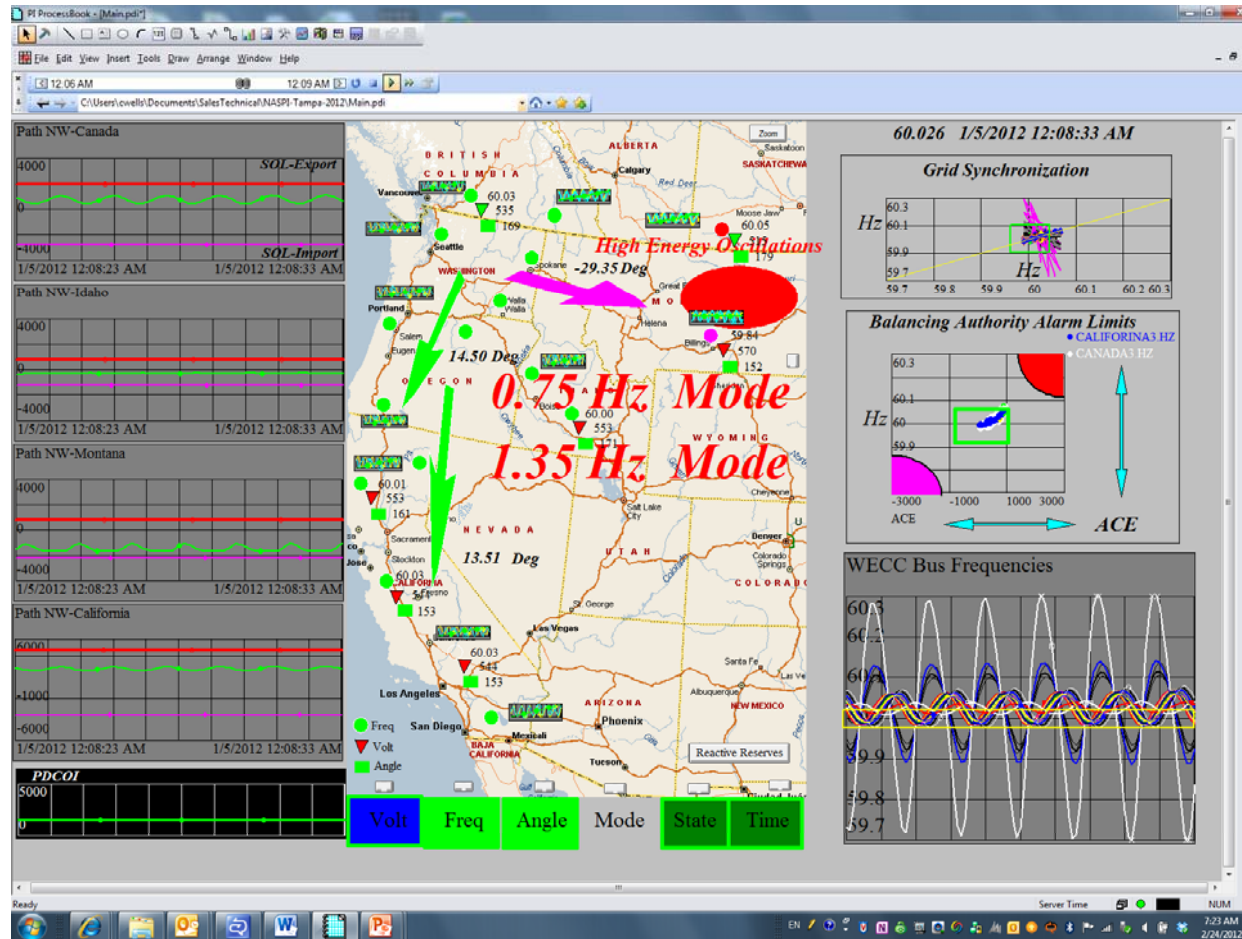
PI ProcessBook - [Main.pdi*]

File Edit View Insert Tools Draw Arrange Window Help

12:06 AM 12:09 AM

C:\Users\cwells\Documents\SalesTechnical\NASPI-Tampa-2012\Main.pdi

Path NW-Canada
4000
SOL-Export
0
-4000
SOL-Import
1/5/2012 12:08:23 AM 1/5/2012 12:08:33 AM

Path NW-Idaho
4000
0
-4000
1/5/2012 12:08:23 AM 1/5/2012 12:08:33 AM

Path NW-Montana
4000
0
-4000
1/5/2012 12:08:23 AM 1/5/2012 12:08:33 AM

Path NW-California
6000
0
-1000
-6000
1/5/2012 12:08:23 AM 1/5/2012 12:08:33 AM

PDCOI
5000
0

Zoom
BRITISH COLUMBIA
ALBERTA
Calgary
SASKATCHEWA
Saskatoon
Red Deer
Vancouver
Moose Jaw
60.03
535
169
60.05
179
High Energy Oscillations
Seattle
WASHINGTON
Spokane
-29.35 Deg
Great
Helena
MO
Portland
Walla Walla
Salem
Eugene
59.84
570
152
Billings
14.50 Deg
OREGON
0.75 Hz Mode
Boise
60.00
553
171
WYOMING
1.35 Hz Mode
60.01
553
161
Cheyenne
NEVADA
Salt Lake City
Sacramento
Jose
Stockton
13.51 Deg
Denver
Colorado Springs
UTAH
60.03
CALIFORNIA
Fresno
153
COLORADO
St George
Las Vegas
60.03
544
153
Santa Fe
Los Angeles
Albuquerque
ARIZONA
NEW MEXICO
Freq
Volt
Angle
San Diego
Phoenix
Mexicali
BAJA CALIFORNIA
Tucson
Reactive Reserves

Volt Freq Angle Mode State Time

60.026 1/5/2012 12:08:33 AM

Grid Synchronization
Hz
60.3
60.1
59.9
59.7
Hz
59.7 59.8 59.9 60 60.1 60.2 60.3

Balancing Authority Alarm Limits
CALIFORINA3.HZ
CANADA3.HZ
60.3
60.1
Hz 60
59.9
-3000 -1000 1000 3000
ACE
ACE

WECC Bus Frequencies
60.3
60.2
60
59.9
59.8
59.7

Ready
Server Time
NUM
EN
7:23 AM
2/24/2012